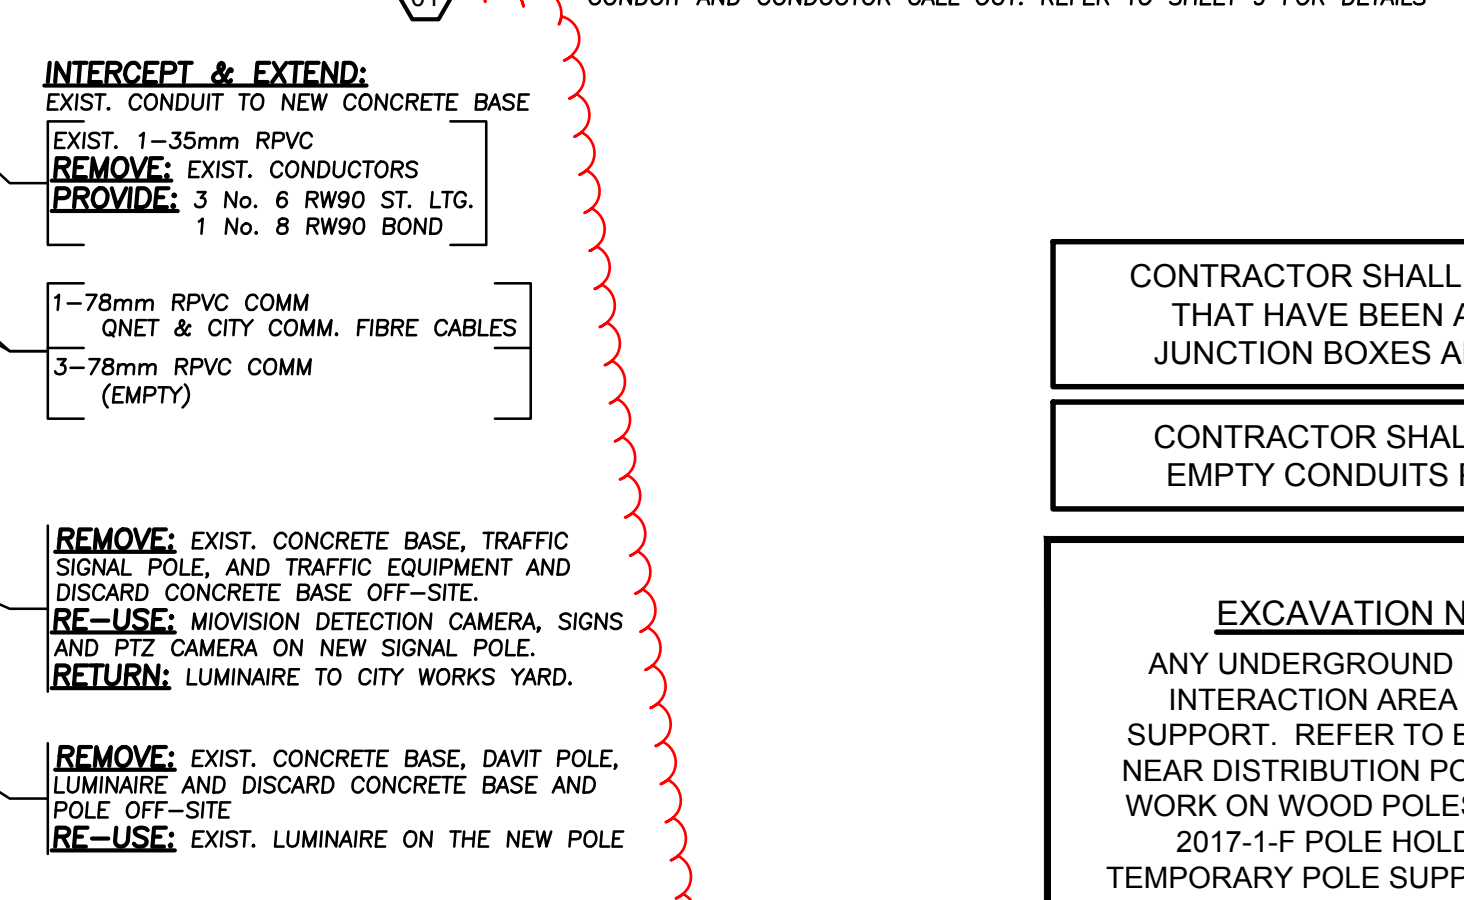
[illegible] CONDUIT AND CONDUCTOR CALL OUT. REFER TO SHEET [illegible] FOR DETAILS

INTERCEPT & EXTEND:
EXIST. CONDUIT TO NEW CONCRETE BASE

EXIST. 1–35mm RPVC
REMOVE: EXIST. CONDUCTORS
PROVIDE: 3 No. 6 RW90 ST. LTG.
1 No. 8 RW90 BOND

1–78mm RPVC COMM
QNET & CITY COMM. FIBRE CABLES
3–78mm RPVC COMM
(EMPTY)

REMOVE: EXIST. CONCRETE BASE, TRAFFIC SIGNAL POLE, AND TRAFFIC EQUIPMENT AND DISCARD CONCRETE BASE OFF–SITE.
RE–USE: MIOVISION DETECTION CAMERA, SIGNS AND PTZ CAMERA ON NEW SIGNAL POLE.
RETURN: LUMINAIRE TO CITY WORKS YARD.

REMOVE: EXIST. CONCRETE BASE, DAVIT POLE, LUMINAIRE AND DISCARD CONCRETE BASE AND POLE OFF–SITE
RE–USE: EXIST. LUMINAIRE ON THE NEW POLE

CONTRACTOR SHALL
THAT HAVE BEEN A
JUNCTION BOXES A

CONTRACTOR SHAL
EMPTY CONDUITS

EXCAVATION N
ANY UNDERGROUND
INTERACTION AREA
SUPPORT. REFER TO E
NEAR DISTRIBUTION PO
WORK ON WOOD POLES
2017-1-F POLE HOLD
TEMPORARY POLE SUPP